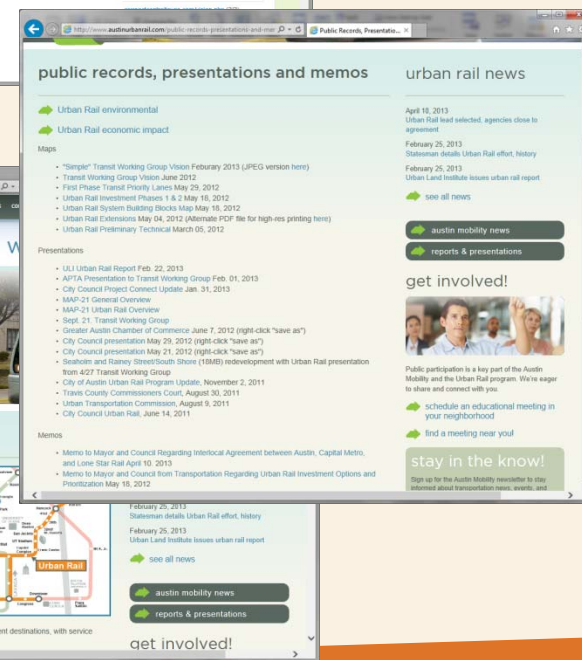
http://www.austinurbanrail.com/public-records-presentations-and-mer

Public Records, Presentatio...

public records, presentations and memos

Urban Rail environmental

Urban Rail economic impact

Maps

"Simple" Transit Working Group Vision Feburary 2013 (JPEG version here)
Transit Working Group Vision June 2012
First Phase Transit Priority Lanes May 29, 2012
Urban Rail Investment Phases 1 & 2 May 16, 2012
Urban Rail System Building Blocks Map May 16, 2012
Urban Rail Extensions May 04, 2012 (Alternate PDF file for high-res printing here)
Urban Rail Preliminary Technical March 05, 2012

Presentations

ULI Urban Rail Report Feb. 22, 2013
APTA Presentation to Transit Working Group Feb. 01, 2013
City Council Project Connect Update Jan. 31, 2013
MAP-21 General Overview
MAP-21 Urban Rail Overview
Sept. 21, Transit Working Group
Greater Austin Chamber of Commerce June 7, 2012 (right-click "save as")
City Council presentation May 29, 2012 (right-click "save as")
City Council presentation May 21, 2012 (right-click "save as")
Seaholm and Rainey Street/South Shore (18MB) redevelopment with Urban Rail presentation from 4/27 Transit Working Group
City of Austin Urban Rail Program Update, November 2, 2011
Travis County Commissioners Court, August 30, 2011
Urban Transportation Commission, August 9, 2011
City Council Urban Rail, June 14, 2011

Memos

Memo to Mayor and Council Regarding Interlocal Agreement between Austin, Capital Metro, and Lone Star Rail April 10, 2013
Memo to Mayor and Council from Transportation Regarding Urban Rail Investment Options and Prioritization May 18, 2012

urban rail news

April 10, 2013
Urban Rail lead selected, agencies close to agreement

February 25, 2013
Statesman details Urban Rail effort, history

February 25, 2013
Urban Land Institute issues urban rail report

see all news

austin mobility news

reports & presentations

get involved!

Public participation is a key part of the Austin Mobility and the Urban Rail program. We're eager to share and connect with you.

schedule an educational meeting in your neighborhood

find a meeting near you!

stay in the know!

Sign up for the Austin Mobility newsletter to stay informed about transportation news, events, and

February 25, 2013
Statesman details Urban Rail effort, history

February 25, 2013
Urban Land Institute issues urban rail report

see all news

austin mobility news

reports & presentations

get involved!

Urban Rail

ent destinations, with service